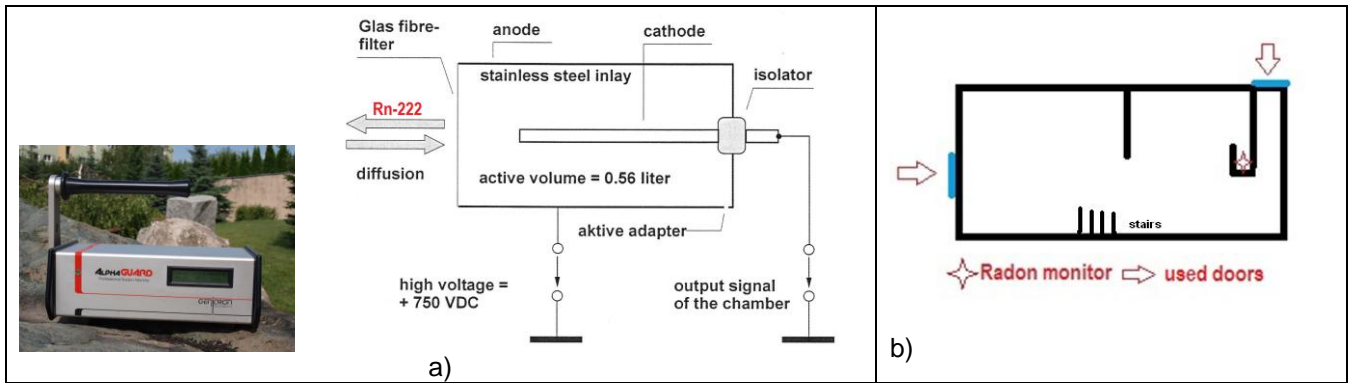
ALPHAGUARD
Professional Radon Monitor
Genitron

Glas fibrefilter
anode
cathode
stainless steel inlay
isolator
Rn-222
diffusion
active volume = 0.56 liter
aktive adapter
high voltage = + 750 VDC
output signal of the chamber
a)

stairs
Radon monitor
used doors
b)